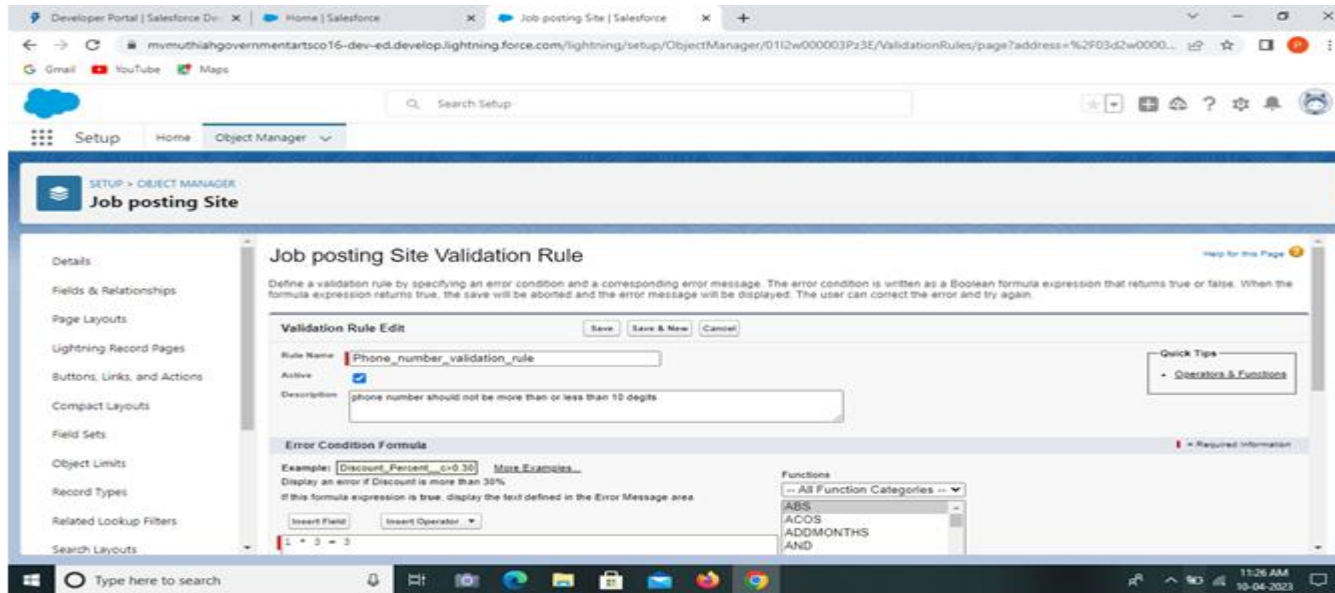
Developer Portal | Salesforce De × | Home | Salesforce × | Job posting Site | Salesforce × +

mvmuthiahgovernmentartsco16-dev-ed.develop.lightning.force.com/lightning/setup/ObjectManager/01I2w000003Pz3E/ValidationRules/page?address=%2F03d2w0000...

Gmail YouTube Maps

Search Setup

Setup Home Object Manager

SETUP > OBJECT MANAGER
Job posting Site

Details
Fields & Relationships
Page Layouts
Lightning Record Pages
Buttons, Links, and Actions
Compact Layouts
Field Sets
Object Limits
Record Types
Related Lookup Filters
Search Layouts

Job posting Site Validation Rule

Help for this Page

Define a validation rule by specifying an error condition and a corresponding error message. The error condition is written as a Boolean formula expression that returns true or false. When the formula expression returns true, the save will be aborted and the error message will be displayed. The user can correct the error and try again.

Validation Rule Edit

Save | Save & New | Cancel

Rule Name Phone_number_validation_rule

Active

Description phone number should not be more than or less than 10 degits

Quick Tips
• Operators & Functions

Error Condition Formula

= Required Information

Example: Discount_Percent__c>0.30 More Examples...
Display an error if Discount is more than 30%
If this formula expression is true, display the text defined in the Error Message area

Insert Field | Insert Operator

1 + 3 = 3

Functions
-- All Function Categories --
ABS
ACOS
ADDMONTHS
AND

Type here to search

11:26 AM
10-04-2023